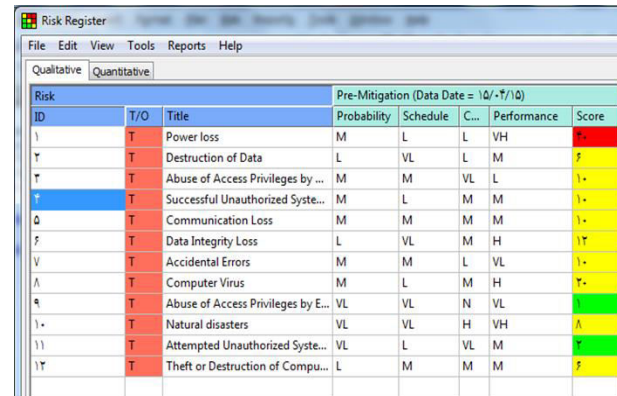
Risk Register

File Edit View Tools Reports Help

Qualitative Quantitative

| Risk | | | Pre-Mitigation (Data Date = ۱۵/۰۴/۱۵) | | | | |
|---|---|---|---|---|---|---|---|
| ID | T/O | Title | Probability | Schedule | C... | Performance | Score |
| ۱ | T | Power loss | M | L | L | VH | ۴۰ |
| ۲ | T | Destruction of Data | L | VL | L | M | ۶ |
| ۳ | T | Abuse of Access Privileges by ... | M | M | VL | L | ۱۰ |
| ۴ | T | Successful Unauthorized Syste... | M | L | M | M | ۱۰ |
| ۵ | T | Communication Loss | M | M | M | M | ۱۰ |
| ۶ | T | Data Integrity Loss | L | VL | M | H | ۱۲ |
| ۷ | T | Accidental Errors | M | M | L | VL | ۱۰ |
| ۸ | T | Computer Virus | M | L | M | H | ۲۰ |
| ۹ | T | Abuse of Access Privileges by E... | VL | VL | N | VL | ۱ |
| ۱۰ | T | Natural disasters | VL | VL | H | VH | ۸ |
| ۱۱ | T | Attempted Unauthorized Syste... | VL | L | VL | M | ۲ |
| ۱۲ | T | Theft or Destruction of Compu... | L | M | M | M | ۶ |